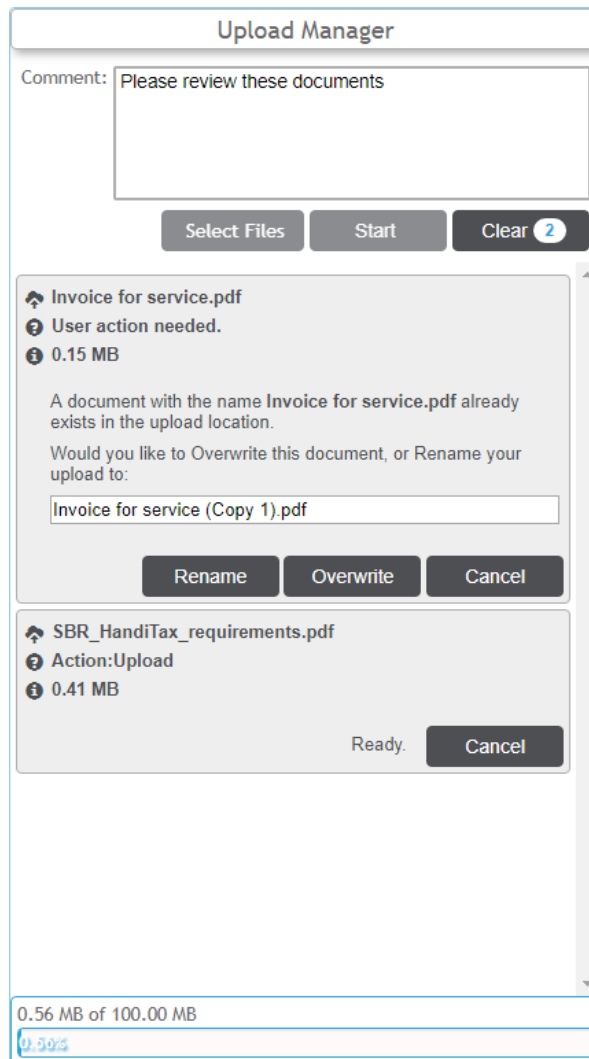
Upload Manager

Comment: Please review these documents

Select Files Start Clear 2

Invoice for service.pdf
User action needed.
0.15 MB

A document with the name **Invoice for service.pdf** already exists in the upload location.

Would you like to Overwrite this document, or Rename your upload to:

Invoice for service (Copy 1).pdf

Rename Overwrite Cancel

SBR_HandiTax_requirements.pdf
Action:Upload
0.41 MB

Ready. Cancel

0.56 MB of 100.00 MB
0.56%